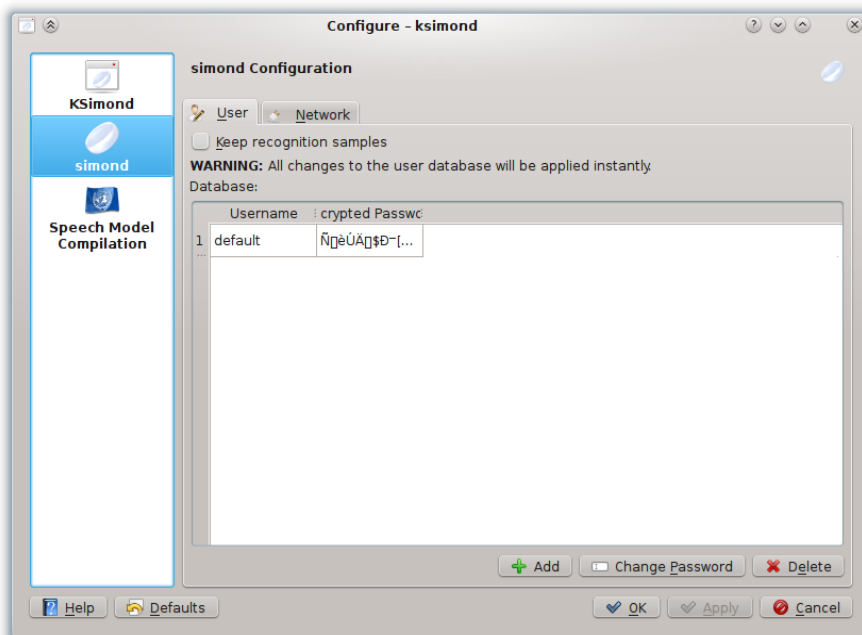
Configure – ksimond

KSimond

simond

Speech Model Compilation

simond Configuration

User Network

Keep recognition samples

**WARNING:** All changes to the user database will be applied instantly.

Database:

| | Username | crypted Passwo |
|---|---|---|
| 1 | default | Ñ▯èÙÄ▯$Đ¯[... |

Add Change Password Delete

Help Defaults OK Apply Cancel